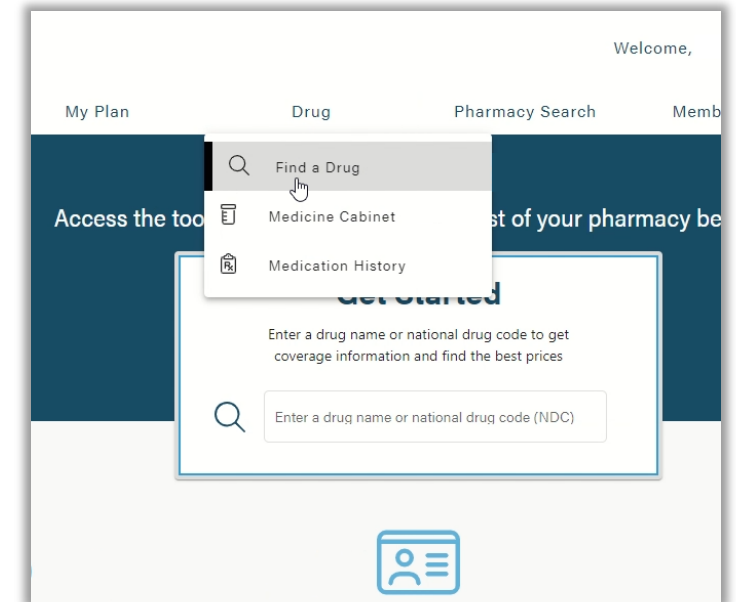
Welcome,

My Plan

Drug

Pharmacy Search

Memb

Find a Drug

Medicine Cabinet

Medication History

Access the too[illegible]st of your pharmacy be

Get Started

Enter a drug name or national drug code to get coverage information and find the best prices

Enter a drug name or national drug code (NDC)